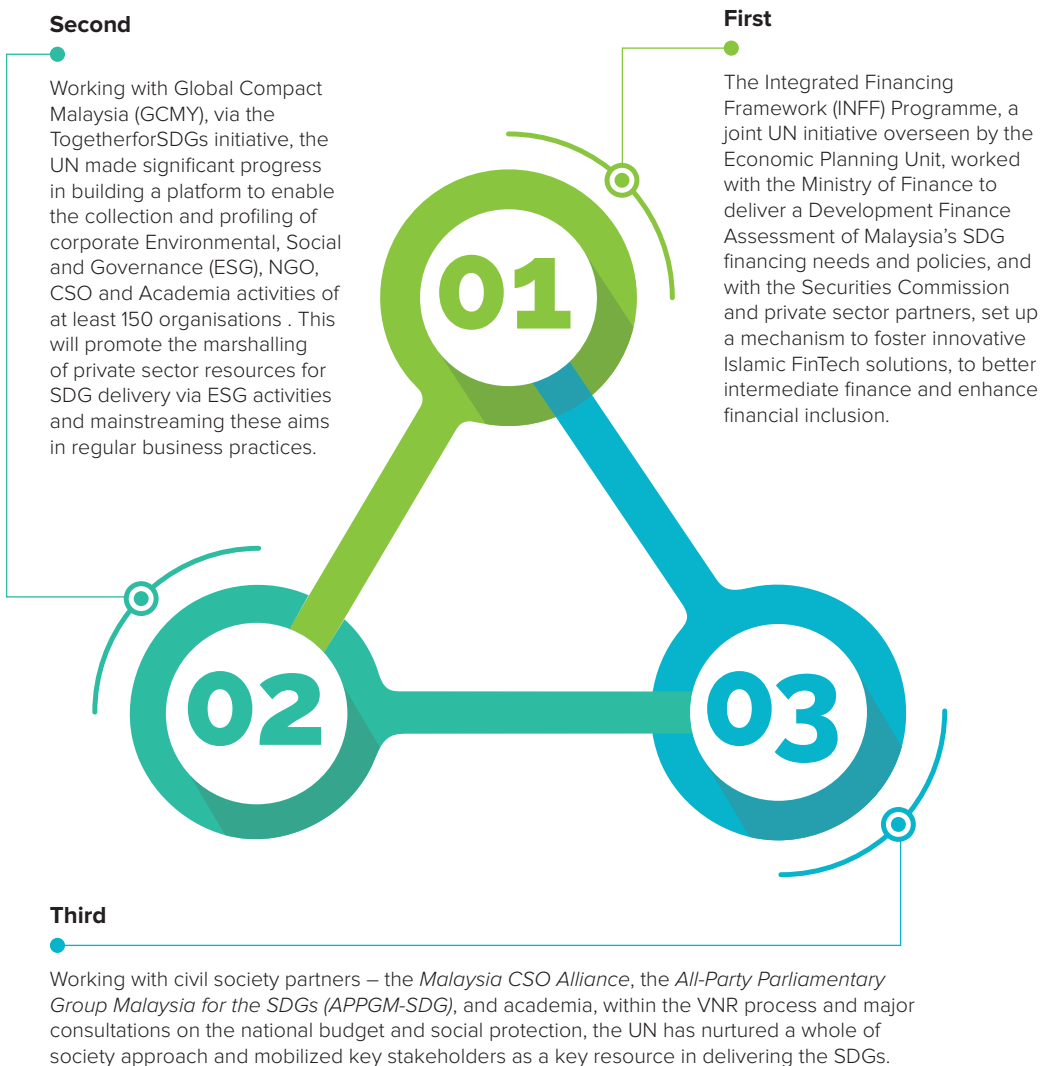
Second

Working with Global Compact Malaysia (GCMY), via the TogetherforSDGs initiative, the UN made significant progress in building a platform to enable the collection and profiling of corporate Environmental, Social and Governance (ESG), NGO, CSO and Academia activities of at least 150 organisations . This will promote the marshalling of private sector resources for SDG delivery via ESG activities and mainstreaming these aims in regular business practices.

First

The Integrated Financing Framework (INFF) Programme, a joint UN initiative overseen by the Economic Planning Unit, worked with the Ministry of Finance to deliver a Development Finance Assessment of Malaysia's SDG financing needs and policies, and with the Securities Commission and private sector partners, set up a mechanism to foster innovative Islamic FinTech solutions, to better intermediate finance and enhance financial inclusion.

01

02

03

Third

Working with civil society partners – the Malaysia CSO Alliance, the All-Party Parliamentary Group Malaysia for the SDGs (APPGM-SDG), and academia, within the VNR process and major consultations on the national budget and social protection, the UN has nurtured a whole of society approach and mobilized key stakeholders as a key resource in delivering the SDGs.